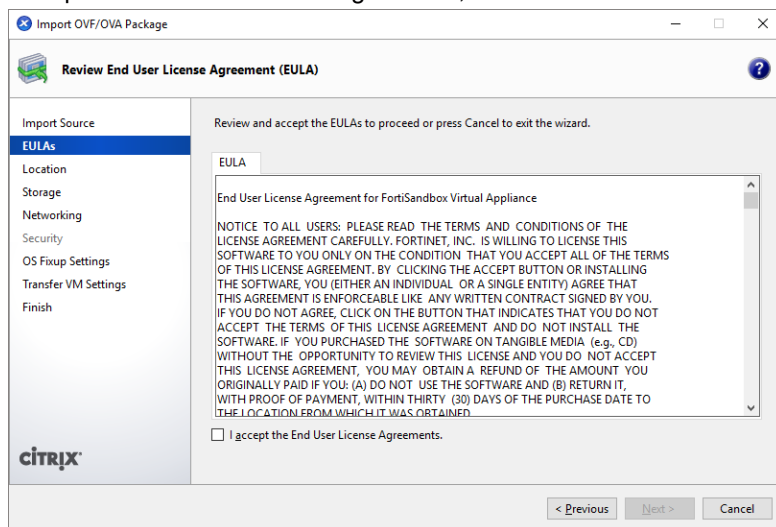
Import OVF/OVA Package

Review End User License Agreement (EULA)

Import Source
EULAs
Location
Storage
Networking
Security
OS Fixup Settings
Transfer VM Settings
Finish

Review and accept the EULAs to proceed or press Cancel to exit the wizard.

EULA

End User License Agreement for FortiSandbox Virtual Appliance

NOTICE TO ALL USERS: PLEASE READ THE TERMS AND CONDITIONS OF THE LICENSE AGREEMENT CAREFULLY. FORTINET, INC. IS WILLING TO LICENSE THIS SOFTWARE TO YOU ONLY ON THE CONDITION THAT YOU ACCEPT ALL OF THE TERMS OF THIS LICENSE AGREEMENT. BY CLICKING THE ACCEPT BUTTON OR INSTALLING THE SOFTWARE, YOU (EITHER AN INDIVIDUAL OR A SINGLE ENTITY) AGREE THAT THIS AGREEMENT IS ENFORCEABLE LIKE ANY WRITTEN CONTRACT SIGNED BY YOU. IF YOU DO NOT AGREE, CLICK ON THE BUTTON THAT INDICATES THAT YOU DO NOT ACCEPT THE TERMS OF THIS LICENSE AGREEMENT AND DO NOT INSTALL THE SOFTWARE. IF YOU PURCHASED THE SOFTWARE ON TANGIBLE MEDIA (e.g., CD) WITHOUT THE OPPORTUNITY TO REVIEW THIS LICENSE AND YOU DO NOT ACCEPT THIS LICENSE AGREEMENT, YOU MAY OBTAIN A REFUND OF THE AMOUNT YOU ORIGINALLY PAID IF YOU: (A) DO NOT USE THE SOFTWARE AND (B) RETURN IT, WITH PROOF OF PAYMENT, WITHIN THIRTY (30) DAYS OF THE PURCHASE DATE TO THE LOCATION FROM WHICH IT WAS OBTAINED.

I accept the End User License Agreements.

CITRIX

< Previous
Next >
Cancel